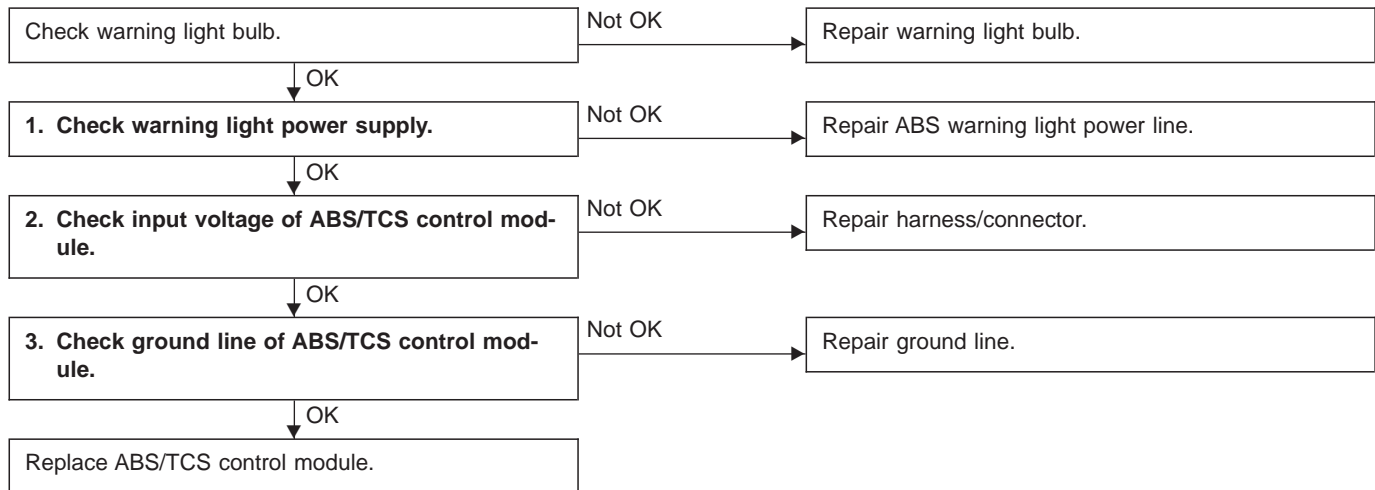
Check warning light bulb.

Not OK

Repair warning light bulb.

OK

**1. Check warning light power supply.**

Not OK

Repair ABS warning light power line.

OK

**2. Check input voltage of ABS/TCS control module.**

Not OK

Repair harness/connector.

OK

**3. Check ground line of ABS/TCS control module.**

Not OK

Repair ground line.

OK

Replace ABS/TCS control module.